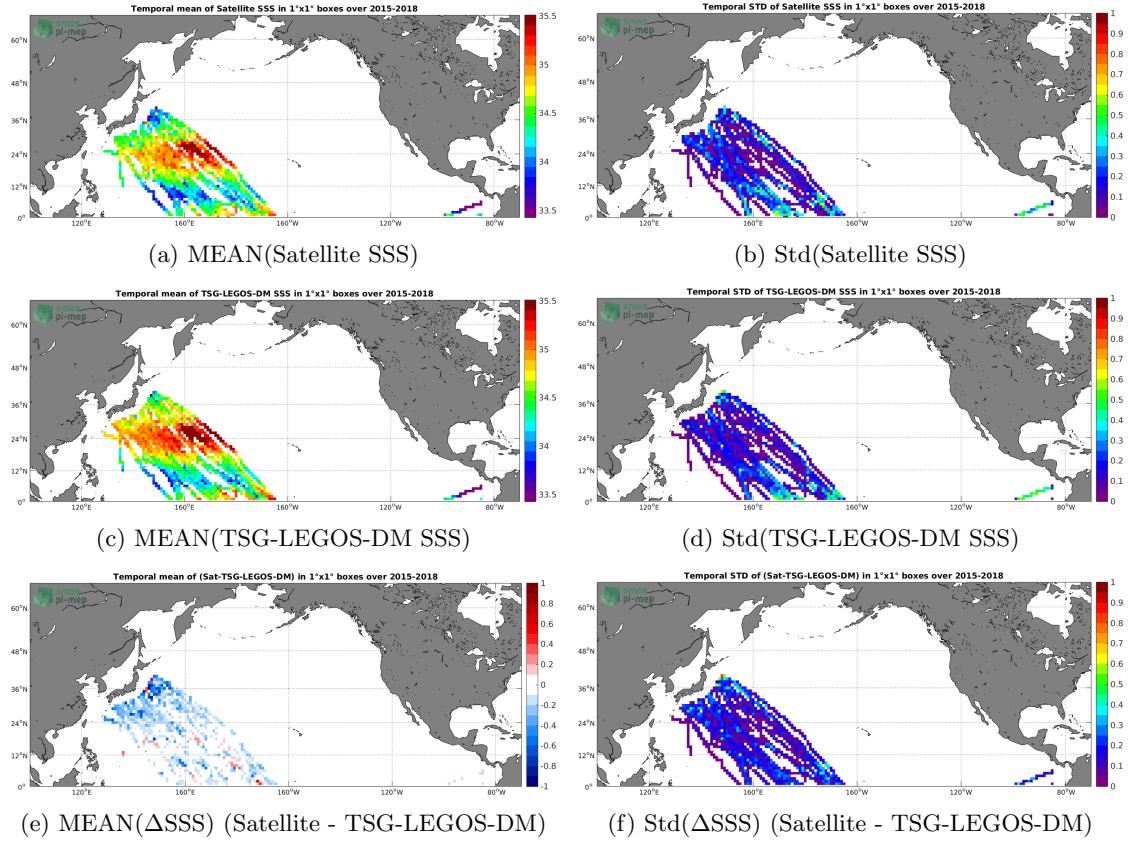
Temporal mean of Satellite SSS in 1°x1° boxes over 2015-2018

pi-mep

60°N
48°N
36°N
24°N
12°N
0°

120°E 160°E 160°W 120°W 80°W

35.5
35
34.5
34
33.5

(a) MEAN(Satellite SSS)

Temporal STD of Satellite SSS in 1°x1° boxes over 2015-2018

pi-mep

60°N
48°N
36°N
24°N
12°N
0°

120°E 160°E 160°W 120°W 80°W

1
0.9
0.8
0.7
0.6
0.5
0.4
0.3
0.2
0.1
0

(b) Std(Satellite SSS)

Temporal mean of TSG-LEGOS-DM SSS in 1°x1° boxes over 2015-2018

pi-mep

60°N
48°N
36°N
24°N
12°N
0°

120°E 160°E 160°W 120°W 80°W

35.5
35
34.5
34
33.5

(c) MEAN(TSG-LEGOS-DM SSS)

Temporal STD of TSG-LEGOS-DM SSS in 1°x1° boxes over 2015-2018

pi-mep

60°N
48°N
36°N
24°N
12°N
0°

120°E 160°E 160°W 120°W 80°W

1
0.9
0.8
0.7
0.6
0.5
0.4
0.3
0.2
0.1
0

(d) Std(TSG-LEGOS-DM SSS)

Temporal mean of (Sat-TSG-LEGOS-DM) in 1°x1° boxes over 2015-2018

pi-mep

60°N
48°N
36°N
24°N
12°N
0°

120°E 160°E 160°W 120°W 80°W

1
0.8
0.6
0.4
0.2
0
-0.2
-0.4
-0.6
-0.8
-1

(e) MEAN($\Delta$SSS) (Satellite - TSG-LEGOS-DM)

Temporal STD of (Sat-TSG-LEGOS-DM) in 1°x1° boxes over 2015-2018

pi-mep

60°N
48°N
36°N
24°N
12°N
0°

120°E 160°E 160°W 120°W 80°W

1
0.9
0.8
0.7
0.6
0.5
0.4
0.3
0.2
0.1
0

(f) Std($\Delta$SSS) (Satellite - TSG-LEGOS-DM)